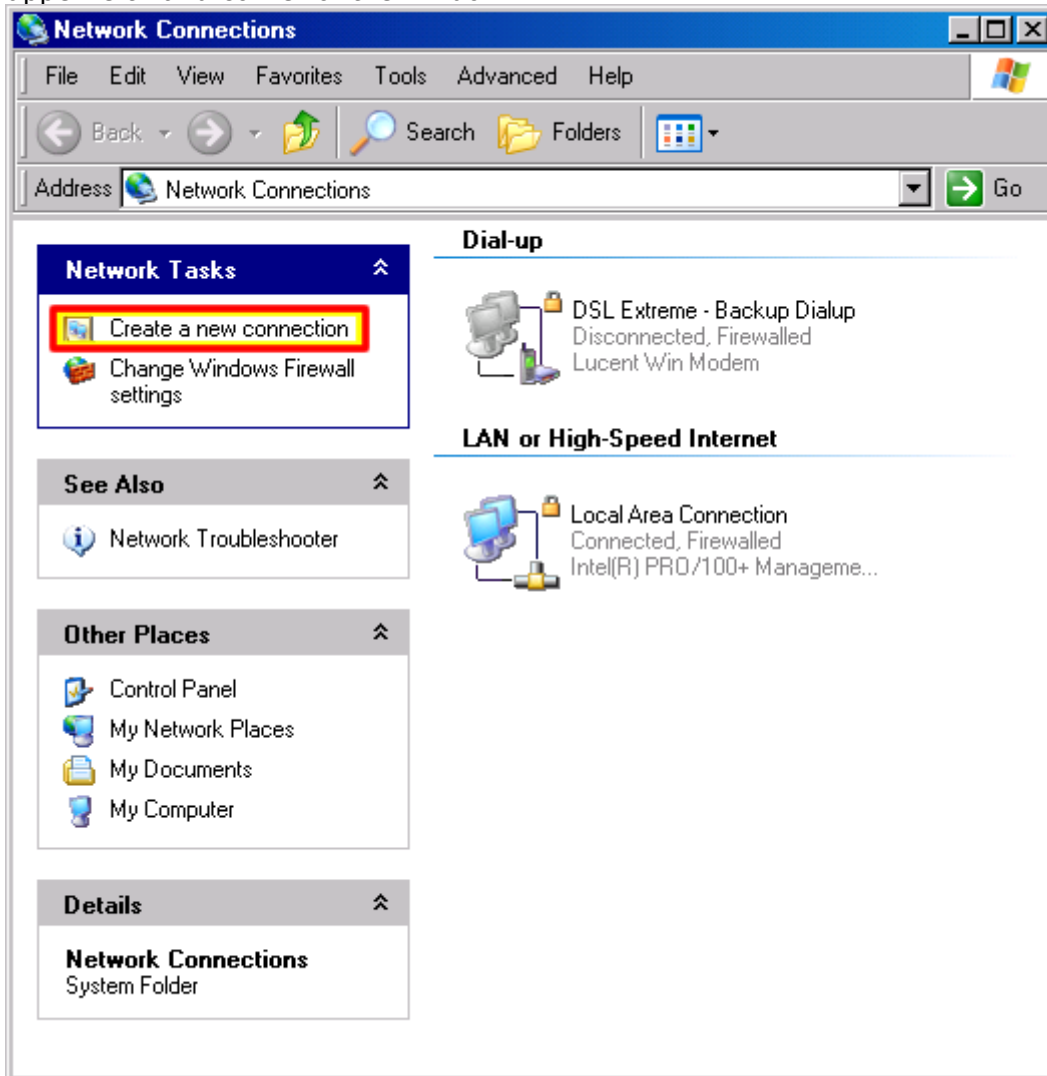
Network Connections

File Edit View Favorites Tools Advanced Help

Back Search Folders

Address Network Connections Go

Network Tasks

Create a new connection

Change Windows Firewall settings

See Also

Network Troubleshooter

Other Places

Control Panel

My Network Places

My Documents

My Computer

Details

Network Connections
System Folder

Dial-up

DSL Extreme - Backup Dialup
Disconnected, Firewalled
Lucent Win Modem

LAN or High-Speed Internet

Local Area Connection
Connected, Firewalled
Intel(R) PRO/100+ Manageme...